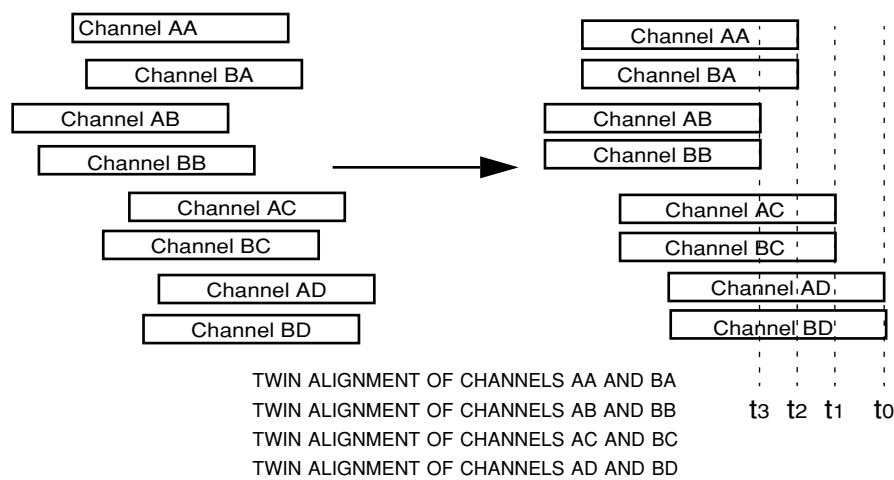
Channel AA
Channel BA
Channel AB
Channel BB
Channel AC
Channel BC
Channel AD
Channel BD

Channel AA
Channel BA
Channel AB
Channel BB
Channel AC
Channel BC
Channel AD
Channel BD

TWIN ALIGNMENT OF CHANNELS AA AND BA
TWIN ALIGNMENT OF CHANNELS AB AND BB
TWIN ALIGNMENT OF CHANNELS AC AND BC
TWIN ALIGNMENT OF CHANNELS AD AND BD

$t_3$ $t_2$ $t_1$ $t_0$